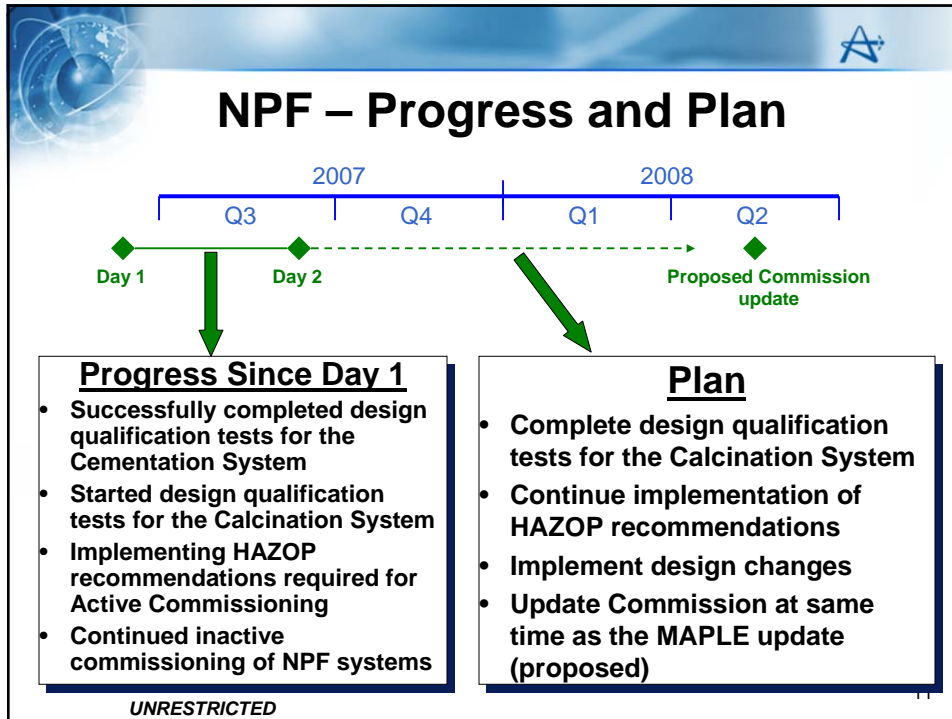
NPF – Progress and Plan

2007

2008

Q3

Q4

Q1

Q2

Day 1

Day 2

Proposed Commission update

Progress Since Day 1

- Successfully completed design qualification tests for the Cementation System
- Started design qualification tests for the Calcination System
- Implementing HAZOP recommendations required for Active Commissioning
- Continued inactive commissioning of NPF systems

Plan

- Complete design qualification tests for the Calcination System
- Continue implementation of HAZOP recommendations
- Implement design changes
- Update Commission at same time as the MAPLE update (proposed)

UNRESTRICTED

11